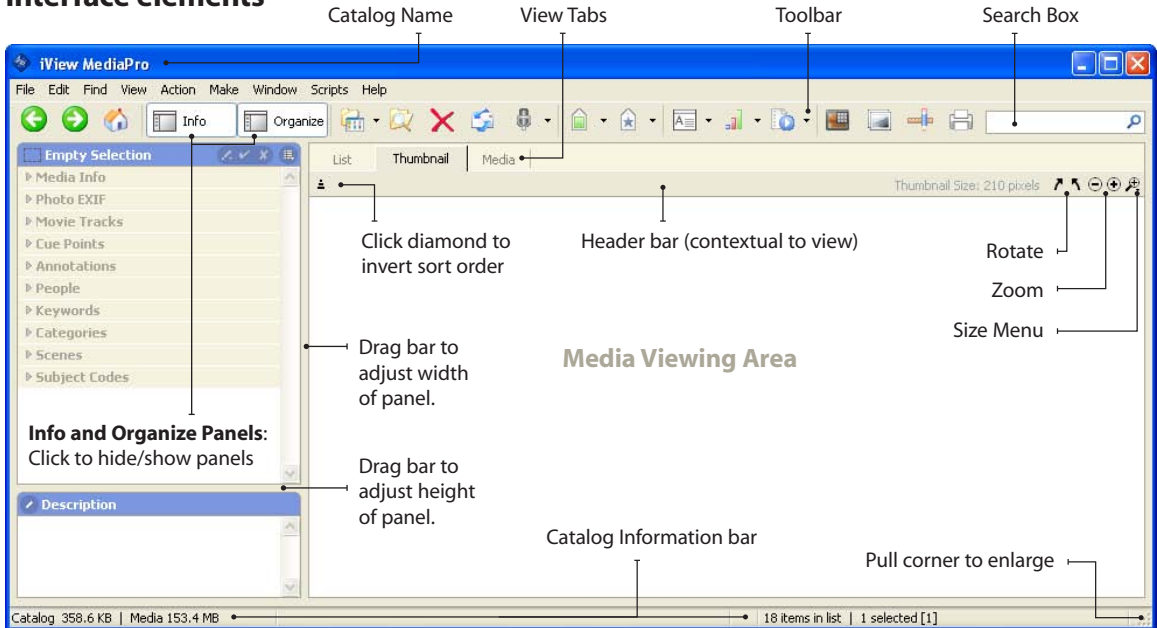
Interface elements

Catalog Name

View Tabs

Toolbar

Search Box

iView MediaPro

File Edit Find View Action Make Window Scripts Help

Info

Organize

Empty Selection

Media Info

Photo EXIF

Movie Tracks

Cue Points

Annotations

People

Keywords

Categories

Scenes

Subject Codes

List

Thumbnail

Media

Thumbnail Size: 210 pixels

Click diamond to invert sort order

Header bar (contextual to view)

Rotate

Zoom

Size Menu

Drag bar to adjust width of panel.

Media Viewing Area

**Info and Organize Panels**: Click to hide/show panels

Drag bar to adjust height of panel.

Description

Catalog Information bar

Pull corner to enlarge

Catalog 358.6 KB | Media 153.4 MB

18 items in list | 1 selected [1]